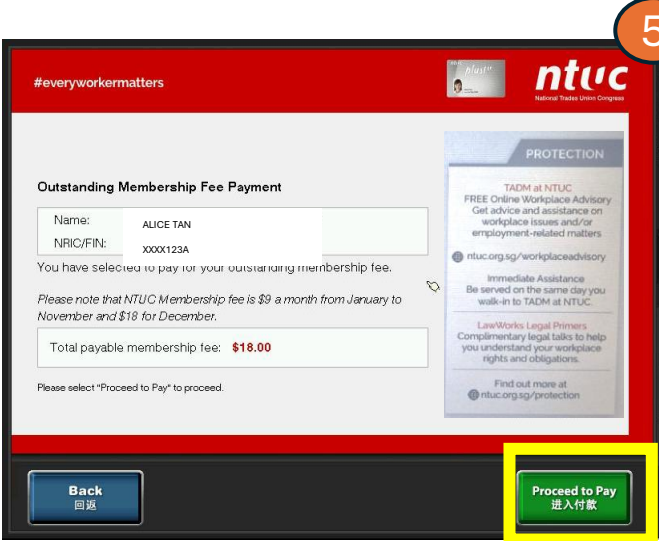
5

#everyworkermatters

plus!

ntuc
National Trades Union Congress

Outstanding Membership Fee Payment

Name: ALICE TAN
NRIC/FIN: XXXX123A

You have selected to pay for your outstanding membership fee.

*Please note that NTUC Membership fee is $9 a month from January to November and $18 for December.*

Total payable membership fee: $18.00

Please select "Proceed to Pay" to proceed.

PROTECTION

TADM at NTUC
FREE Online Workplace Advisory
Get advice and assistance on workplace issues and/or employment-related matters

ntuc.org.sg/workplaceadvisory

Immediate Assistance
Be served on the same day you walk-in to TADM at NTUC.

LawWorks Legal Primers
Complimentary legal talks to help you understand your workplace rights and obligations.

Find out more at
ntuc.org.sg/protection

Back
回返

Proceed to Pay
进入付款